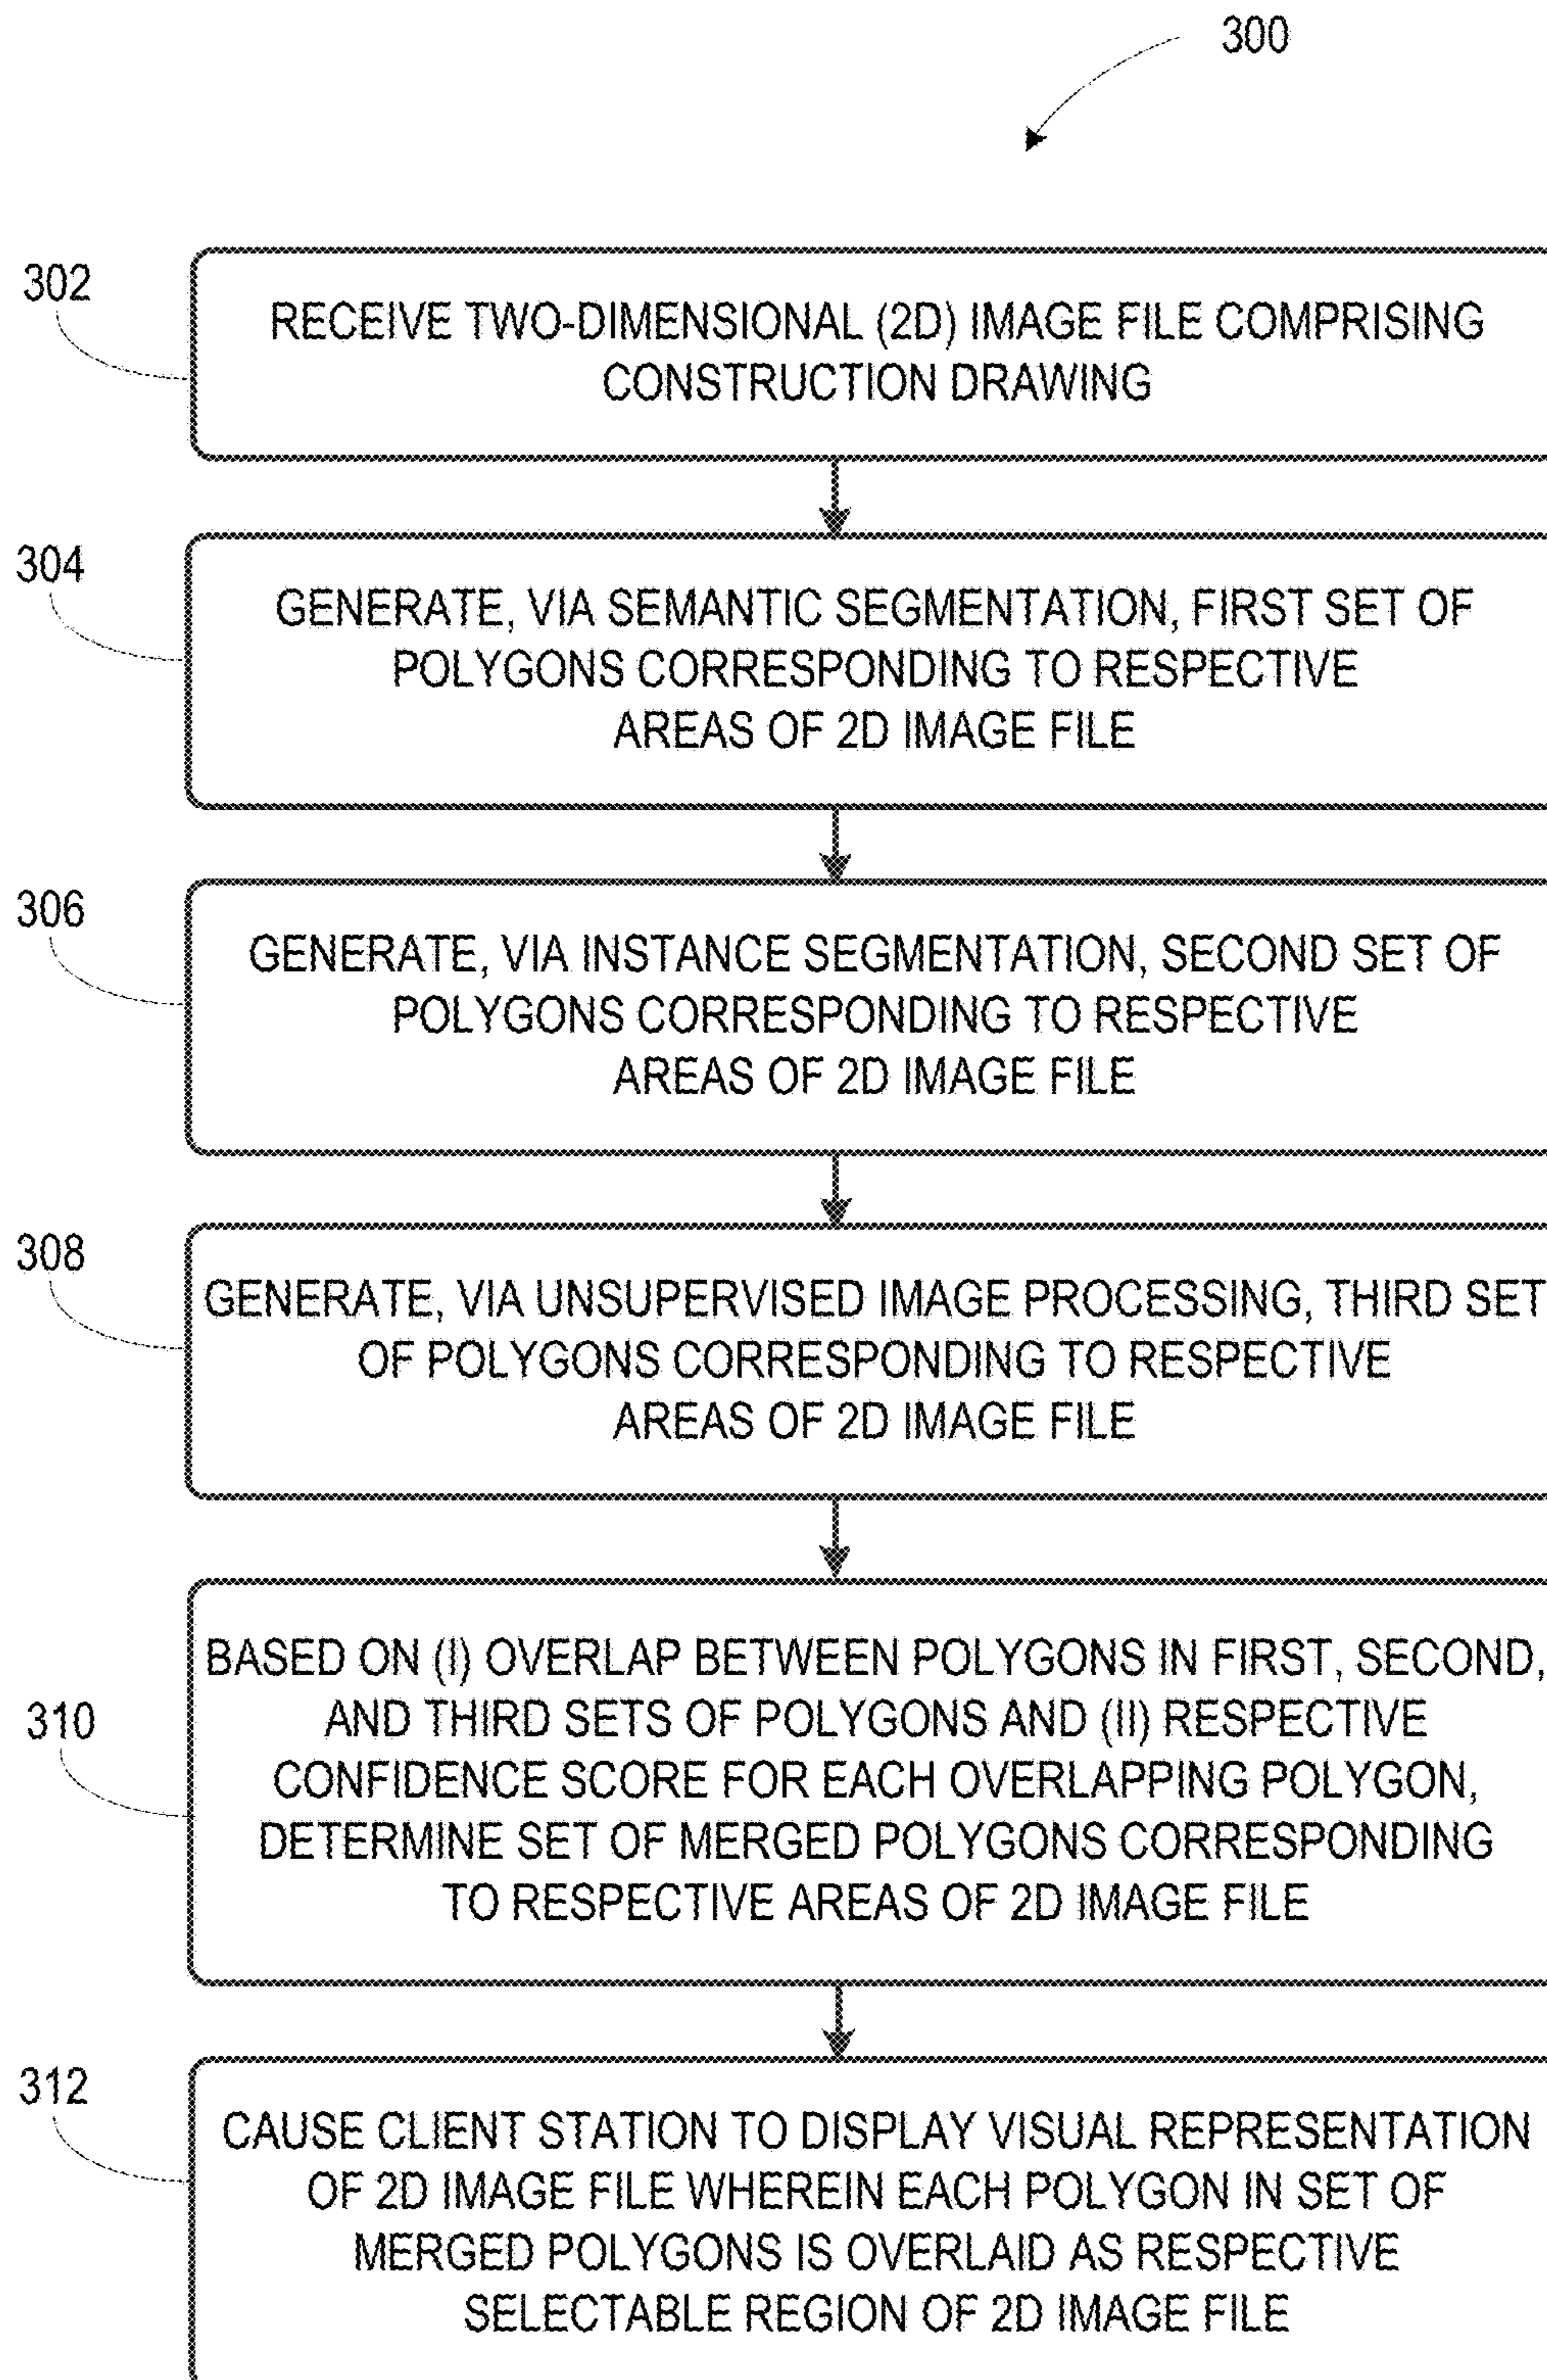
300

302

RECEIVE TWO-DIMENSIONAL (2D) IMAGE FILE COMPRISING CONSTRUCTION DRAWING

304

GENERATE, VIA SEMANTIC SEGMENTATION, FIRST SET OF POLYGONS CORRESPONDING TO RESPECTIVE AREAS OF 2D IMAGE FILE

306

GENERATE, VIA INSTANCE SEGMENTATION, SECOND SET OF POLYGONS CORRESPONDING TO RESPECTIVE AREAS OF 2D IMAGE FILE

308

GENERATE, VIA UNSUPERVISED IMAGE PROCESSING, THIRD SET OF POLYGONS CORRESPONDING TO RESPECTIVE AREAS OF 2D IMAGE FILE

310

BASED ON (I) OVERLAP BETWEEN POLYGONS IN FIRST, SECOND, AND THIRD SETS OF POLYGONS AND (II) RESPECTIVE CONFIDENCE SCORE FOR EACH OVERLAPPING POLYGON, DETERMINE SET OF MERGED POLYGONS CORRESPONDING TO RESPECTIVE AREAS OF 2D IMAGE FILE

312

CAUSE CLIENT STATION TO DISPLAY VISUAL REPRESENTATION OF 2D IMAGE FILE WHEREIN EACH POLYGON IN SET OF MERGED POLYGONS IS OVERLAID AS RESPECTIVE SELECTABLE REGION OF 2D IMAGE FILE